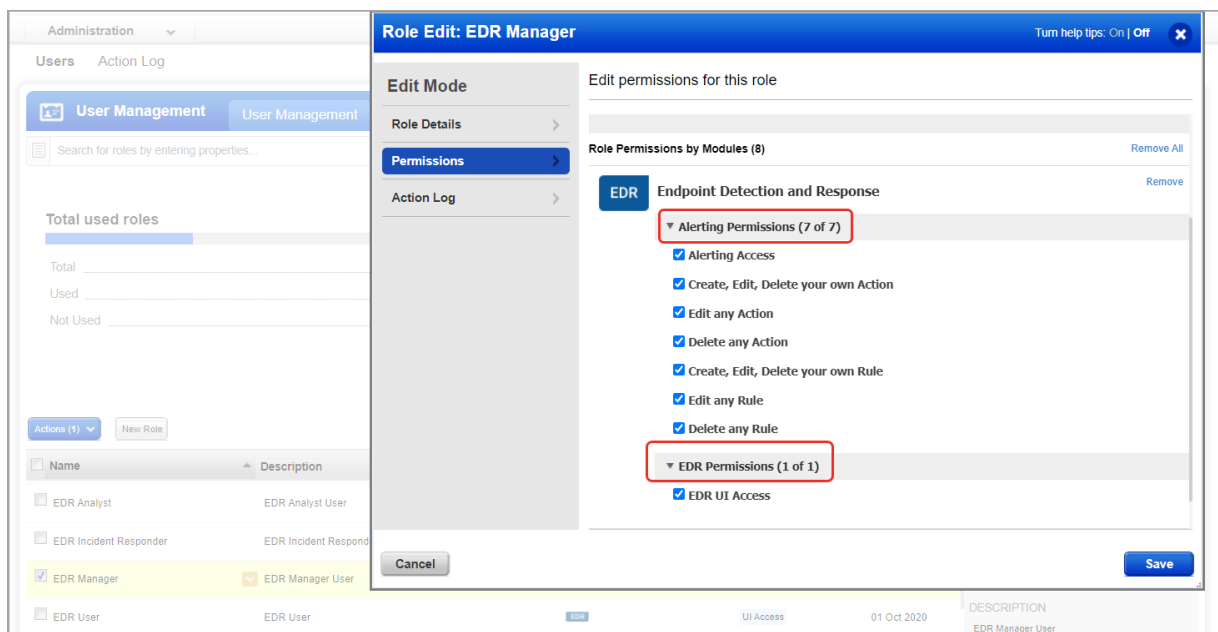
Administration

Users Action Log

User Management User Management

Search for roles by entering properties...

Total used roles

Total

Used

Not Used

Actions (1) New Role

Name Description

EDR Analyst EDR Analyst User

EDR Incident Responder EDR Incident Respond

EDR Manager EDR Manager User

EDR User EDR User EDR UI Access 01 Oct 2020

DESCRIPTION

EDR Manager User

Role Edit: EDR Manager

Turn help tips: On | Off

Edit Mode

Role Details

Permissions

Action Log

Edit permissions for this role

Role Permissions by Modules (8)

Remove All

EDR Endpoint Detection and Response

Remove

▾ Alerting Permissions (7 of 7)

Alerting Access

Create, Edit, Delete your own Action

Edit any Action

Delete any Action

Create, Edit, Delete your own Rule

Edit any Rule

Delete any Rule

▾ EDR Permissions (1 of 1)

EDR UI Access

Cancel

Save